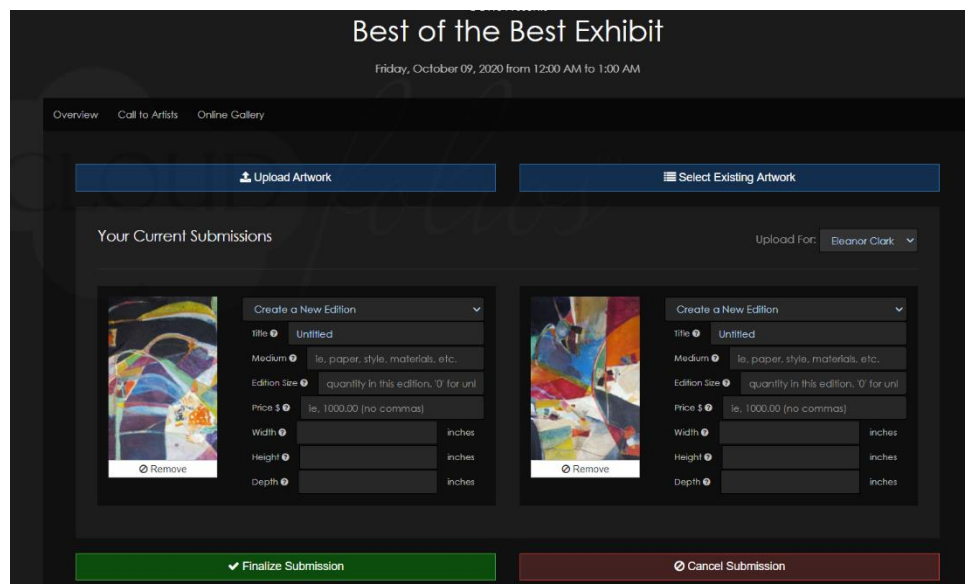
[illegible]

Best of the Best Exhibit

Friday, October 09, 2020 from 12:00 AM to 1:00 AM

Overview Call to Artists Online Gallery

Upload Artwork

Select Existing Artwork

Your Current Submissions

Upload For: Eleanor Clark

Create a New Edition
Title Untitled
Medium ie, paper, style, materials, etc.
Edition Size quantity in this edition, '0' for unl
Price $ ie, 1000.00 (no commas)
Width inches
Height inches
Depth inches
Remove

Create a New Edition
Title Untitled
Medium ie, paper, style, materials, etc.
Edition Size quantity in this edition, '0' for unl
Price $ ie, 1000.00 (no commas)
Width inches
Height inches
Depth inches
Remove

Finalize Submission

Cancel Submission